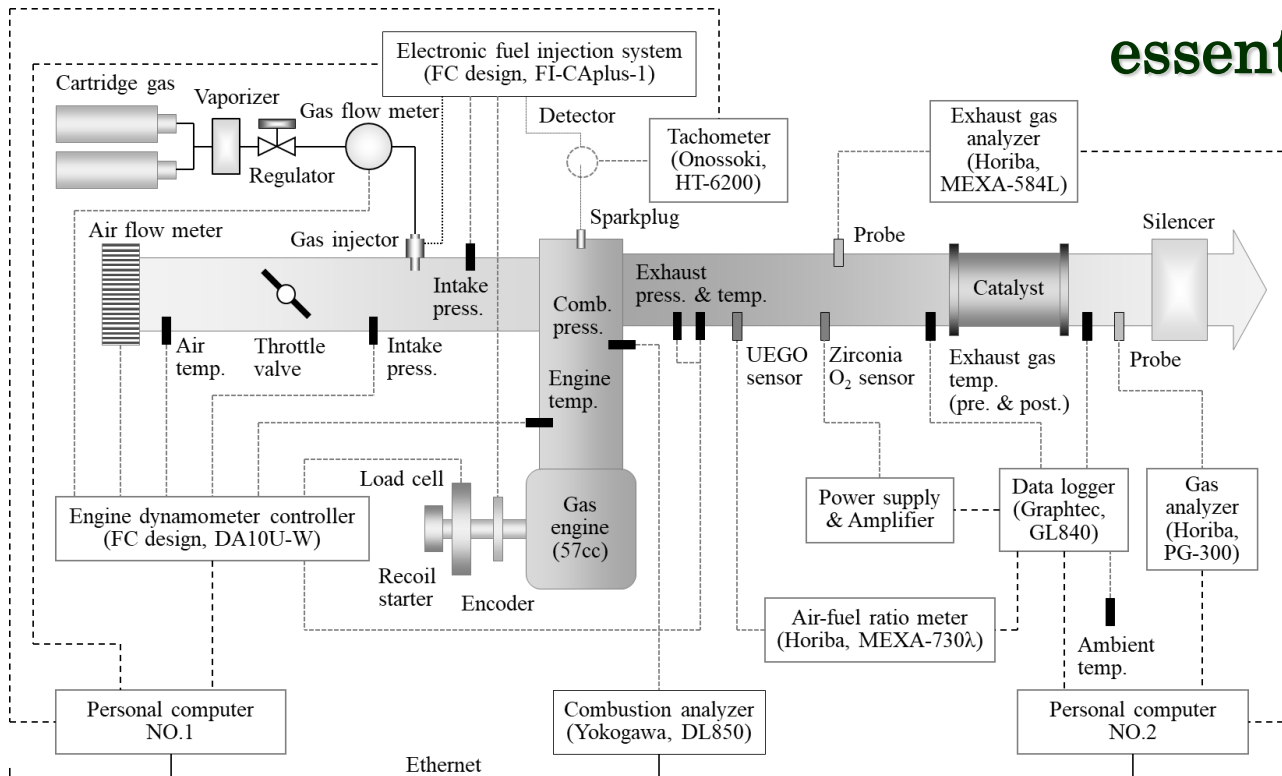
essent

Electronic fuel injection system
(FC design, FI-CAplus-1)

Cartridge gas
Vaporizer
Gas flow meter
Regulator
Detector
Tachometer
(Onossoki,
HT-6200)
Exhaust gas
analyzer
(Horiba,
MEXA-584L)

Air flow meter
Gas injector
Sparkplug
Probe
Silencer
Intake
press.
Comb.
press.
Exhaust
press. & temp.
Catalyst
Air
temp.
Throttle
valve
Intake
press.
UEGO
sensor
Zirconia
$O_2$ sensor
Exhaust gas
temp.
(pre. & post.)
Probe
Engine
temp.

Load cell
Gas
engine
(57cc)
Power supply
& Amplifier
Data logger
(Graphtec,
GL840)
Gas
analyzer
(Horiba,
PG-300)

Engine dynamometer controller
(FC design, DA10U-W)

Recoil
starter
Encoder

Air-fuel ratio meter
(Horiba, MEXA-730λ)
Ambient
temp.

Personal computer
NO.1
Combustion analyzer
(Yokogawa, DL850)
Personal computer
NO.2

Ethernet